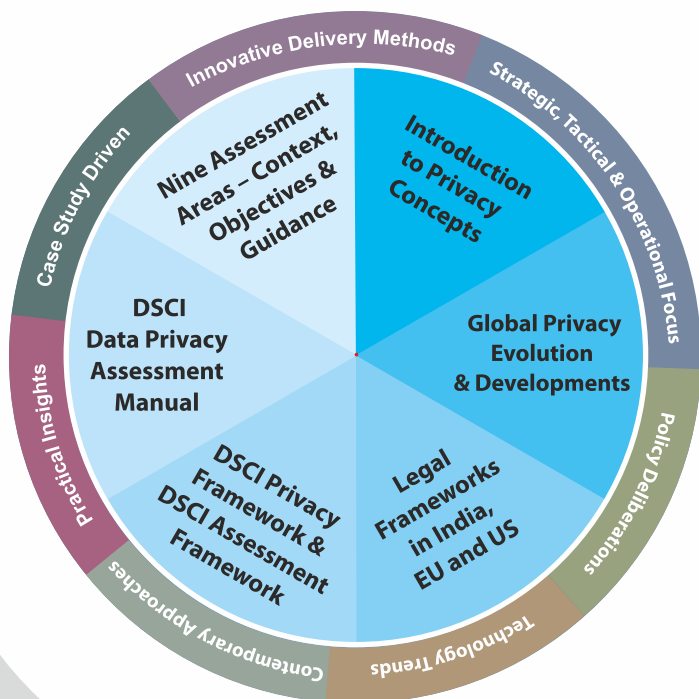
Innovative Delivery Methods

Strategic, Tactical & Operational Focus

Policy Deliberations

Technology Trends

Contemporary Approaches

Practical Insights

Case Study Driven

Introduction to Privacy Concepts

Global Privacy Evolution & Developments

Legal Frameworks in India, EU and US

DSCI Privacy Framework & DSCI Assessment Framework

DSCI Data Privacy Assessment Manual

Nine Assessment Areas – Context, Objectives & Guidance